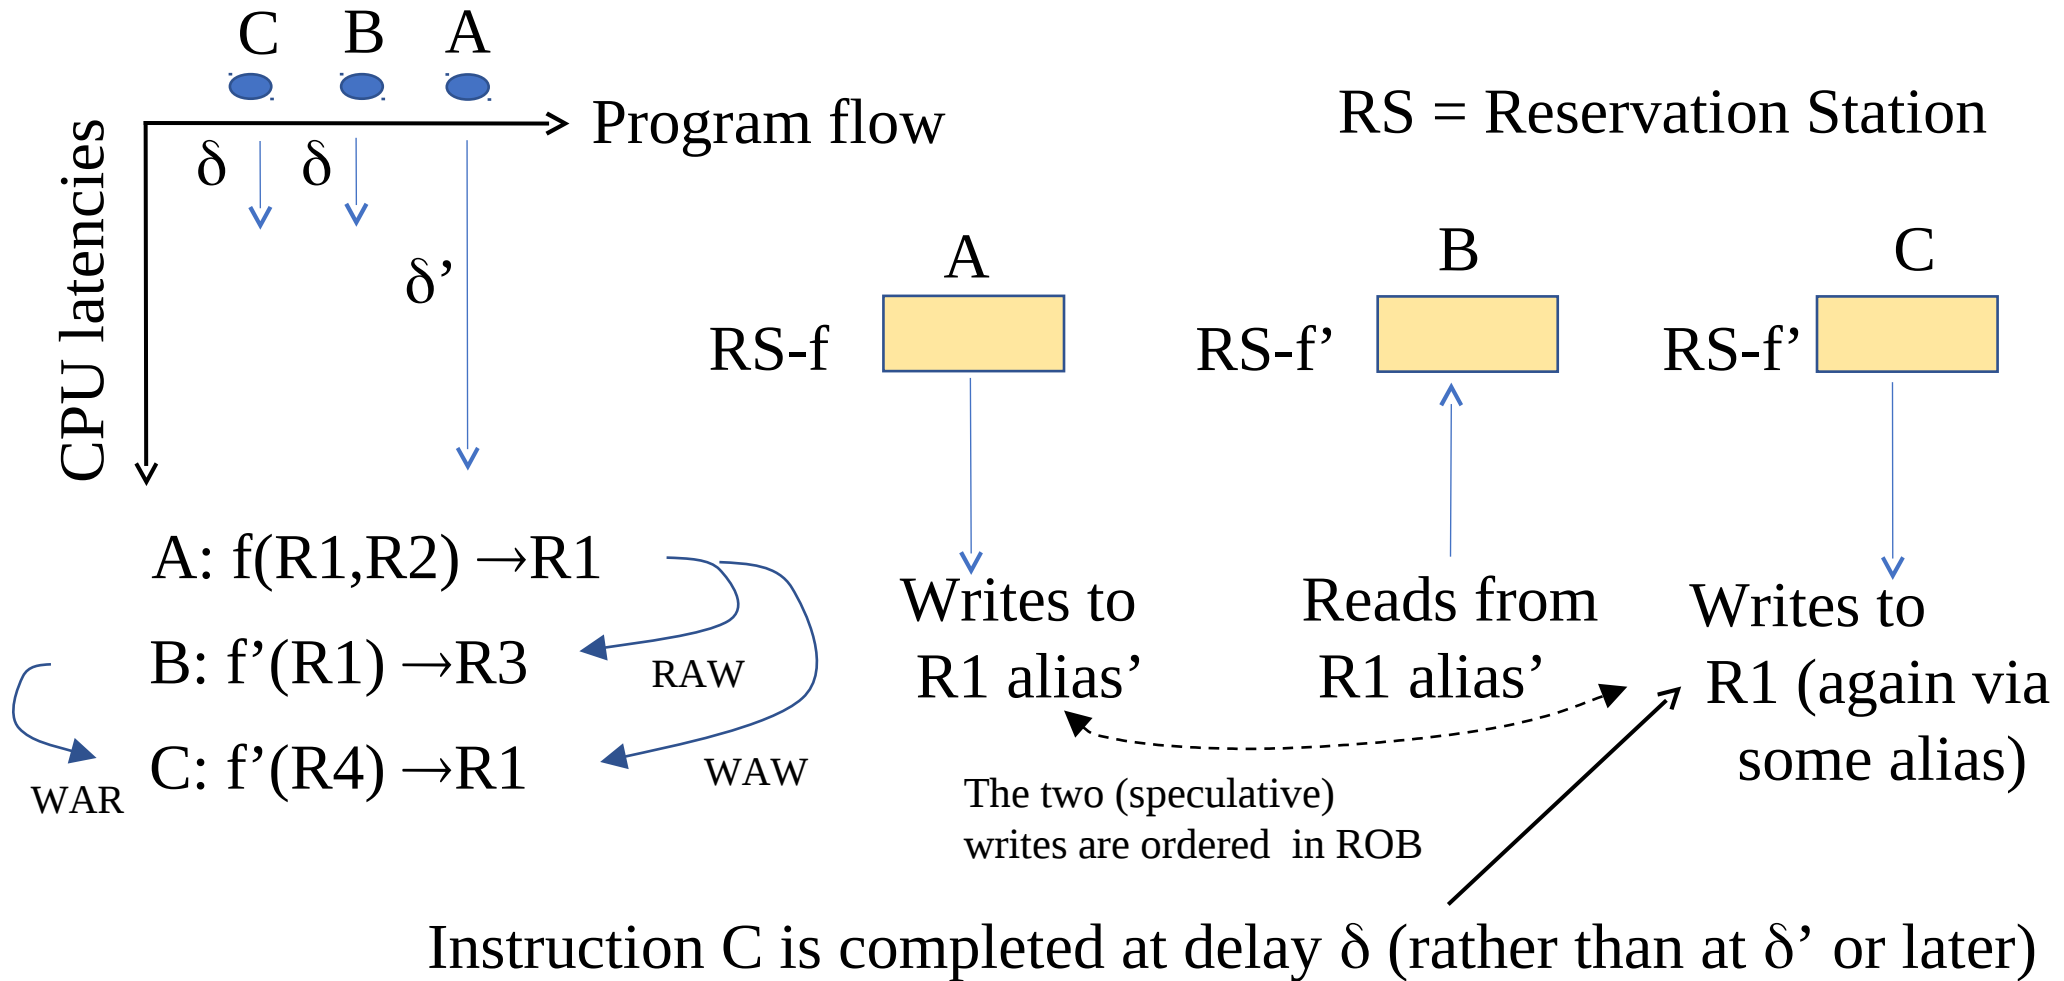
C B A

Program flow

CPU latencies

δ δ

δ’

RS = Reservation Station

A B C

RS-f RS-f’ RS-f’

A: f(R1,R2) →R1

B: f’(R1) →R3

C: f’(R4) →R1

RAW

WAW

WAR

Writes to R1 alias’

Reads from R1 alias’

Writes to R1 (again via some alias)

The two (speculative) writes are ordered in ROB

Instruction C is completed at delay δ (rather than at δ’ or later)